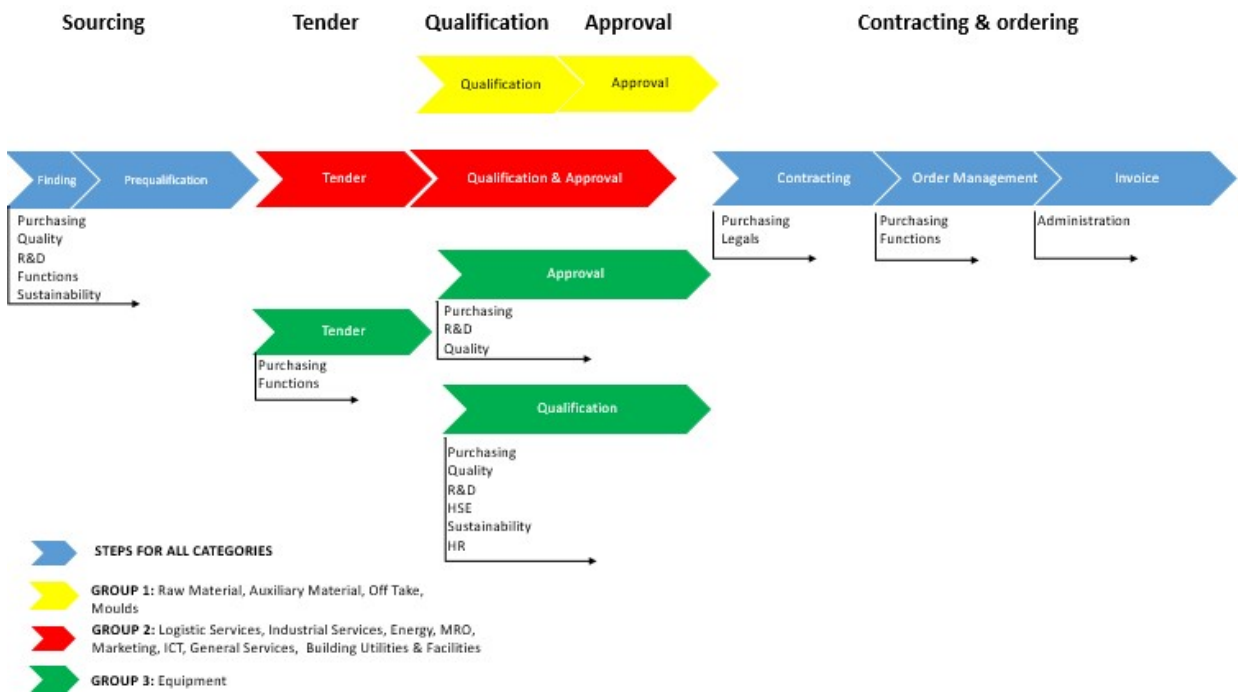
Sourcing Tender Qualification Approval Contracting & ordering

Qualification Approval

Finding Prequalification Tender Qualification & Approval Contracting Order Management Invoice

Purchasing
Quality
R&D
Functions
Sustainability

Purchasing
Legals

Purchasing
Functions

Administration

Approval

Purchasing
R&D
Quality

Tender

Purchasing
Functions

Qualification

Purchasing
Quality
R&D
HSE
Sustainability
HR

STEPS FOR ALL CATEGORIES

GROUP 1: Raw Material, Auxiliary Material, Off Take, Moulds

GROUP 2: Logistic Services, Industrial Services, Energy, MRO, Marketing, ICT, General Services, Building Utilities & Facilities

GROUP 3: Equipment